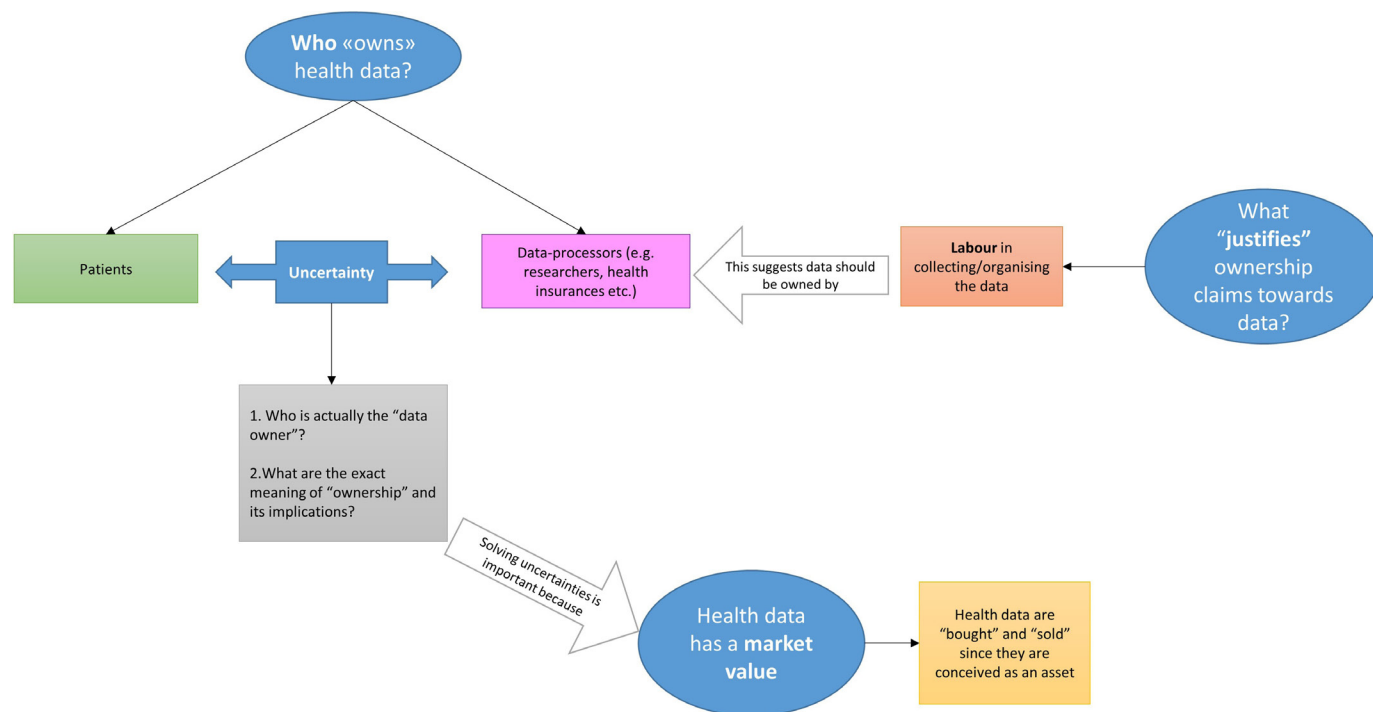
Who «owns» health data?

Patients

Uncertainty

Data-processors (e.g. researchers, health insurances etc.)

This suggests data should be owned by

Labour in collecting/organising the data

What "justifies" ownership claims towards data?

1. Who is actually the "data owner"?

2.What are the exact meaning of "ownership" and its implications?

Solving uncertainties is important because

Health data has a market value

Health data are "bought" and "sold" since they are conceived as an asset